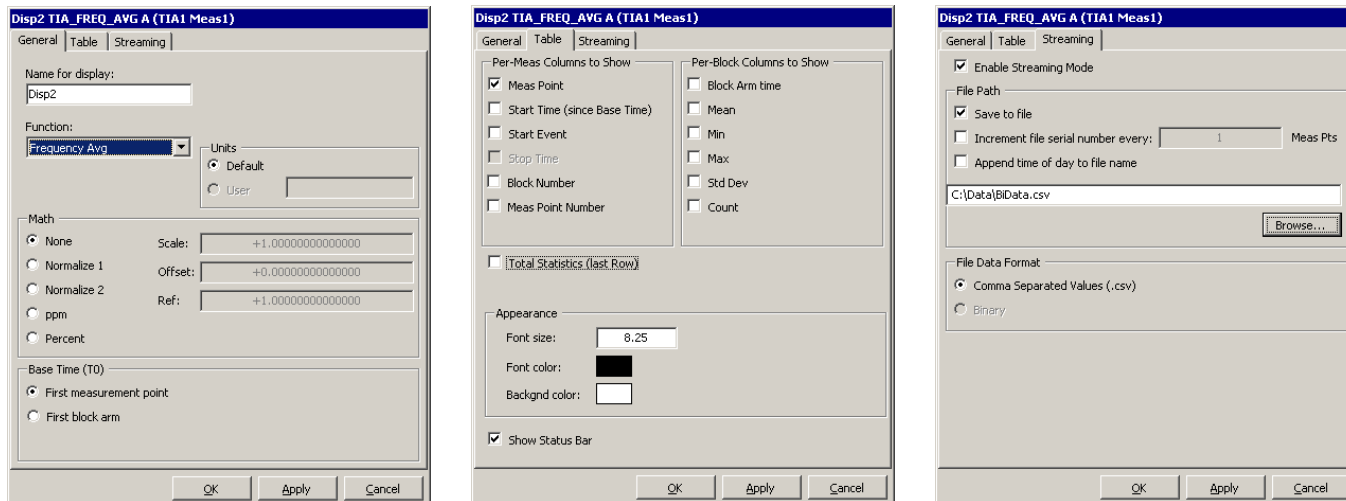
Disp2 TIA_FREQ_AVG A (TIA1 Meas1)
General | Table | Streaming

Name for display:
Disp2

Function:
Frequency Avg

Units
Default
User

Math
None
Normalize 1
Normalize 2
ppm
Percent
Scale: +1.00000000000000
Offset: +0.00000000000000
Ref: +1.00000000000000

Base Time (T0)
First measurement point
First block arm

OK | Apply | Cancel

Disp2 TIA_FREQ_AVG A (TIA1 Meas1)
General | Table | Streaming

Per-Meas Columns to Show
Meas Point
Start Time (since Base Time)
Start Event
Stop Time
Block Number
Meas Point Number

Per-Block Columns to Show
Block Arm time
Mean
Min
Max
Std Dev
Count

Total Statistics (last Row)

Appearance
Font size: 8.25
Font color:
Backgnd color:

Show Status Bar

OK | Apply | Cancel

Disp2 TIA_FREQ_AVG A (TIA1 Meas1)
General | Table | Streaming

Enable Streaming Mode

File Path
Save to file
Increment file serial number every: 1 Meas Pts
Append time of day to file name
C:\Data\BiData.csv
Browse...

File Data Format
Comma Separated Values (.csv)
Binary

OK | Apply | Cancel